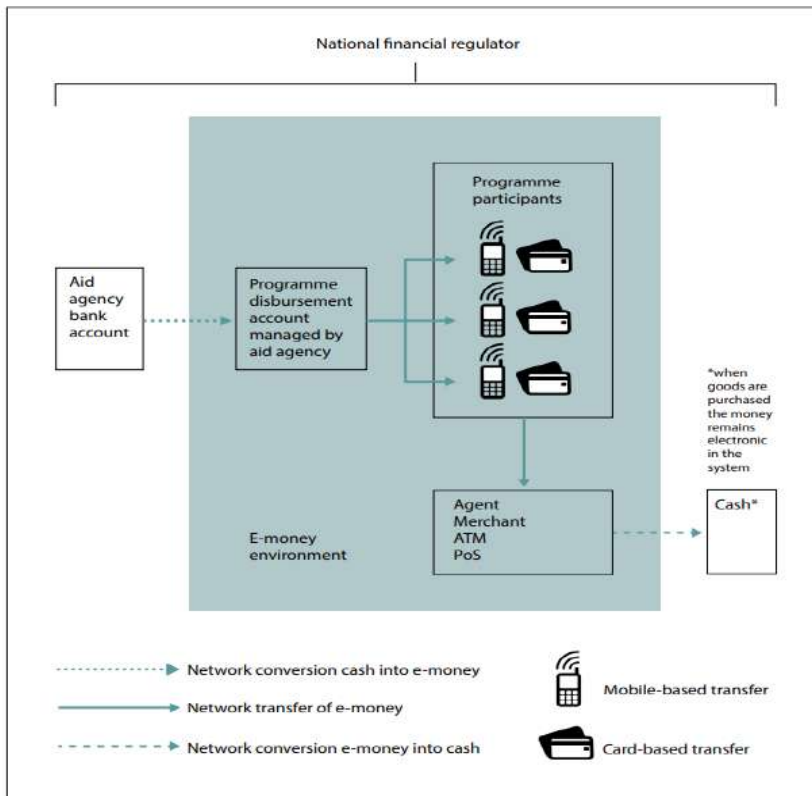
National financial regulator

Aid agency bank account

Programme disbursement account managed by aid agency

Programme participants

*when goods are purchased the money remains electronic in the system

Agent
Merchant
ATM
PoS

E-money environment

Cash*

Network conversion cash into e-money

Network transfer of e-money

Network conversion e-money into cash

Mobile-based transfer

Card-based transfer